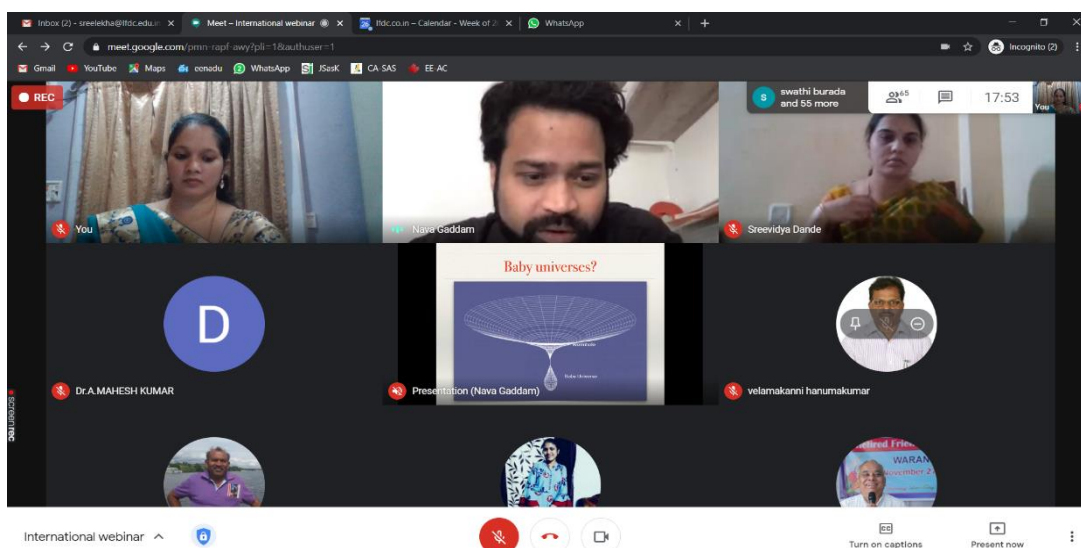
Inbox (2) - sreelekha@lfdc.edu.in ×
Meet – International webinar ×
lfdc.co.in – Calendar - Week of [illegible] ×
WhatsApp ×
+

meet.google.com/pmn-rapf-awy?pli=1&authuser=1

Incognito (2)

Gmail YouTube Maps eenadu WhatsApp JSasK CA-SAS EE AC

REC

swathi burada and 55 more

65

17:53

You

You

Nava Gaddam

Sreevidya Dande

D

Baby universes?

Baby Universes

Dr.A.MAHESH KUMAR

Presentation (Nava Gaddam)

velamakanni hanumakumar

screenrec

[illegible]fred Fri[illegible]
WARAN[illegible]
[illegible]vember 2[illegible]

International webinar ^

Turn on captions

Present now